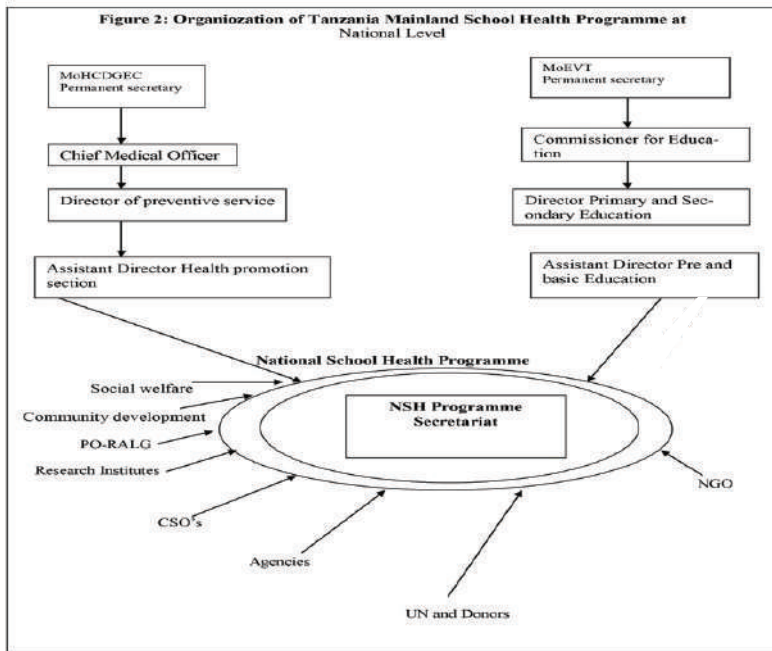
Figure 2: Organiozation of Tanzania Mainland School Health Programme at National Level

MoHCDGEC
Permanent secretary

Chief Medical Officer

Director of preventive service

Assistant Director Health promotion section

MoEVT
Permanent secretary

Commissioner for Education

Director Primary and Secondary Education

Assistant Director Pre and basic Education

National School Health Programme

NSH Programme Secretariat

Social welfare

Community development

PO-RALG

Research Institutes

CSO's

Agencies

UN and Donors

NGO